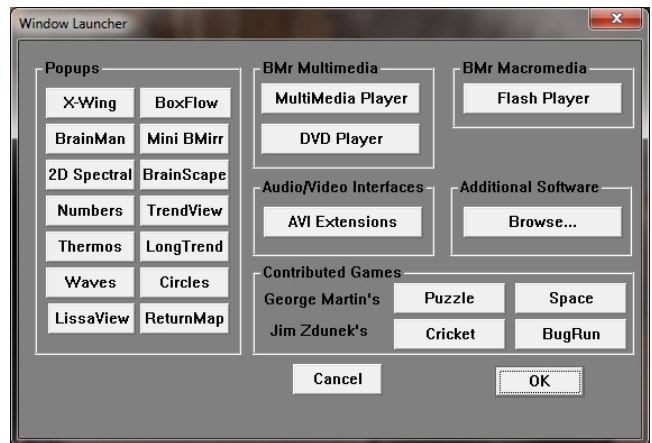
Window Launcher

Popups
X-Wing
BoxFlow
BrainMan
Mini BMirr
2D Spectral
BrainScape
Numbers
TrendView
Thermos
LongTrend
Waves
Circles
LissaView
ReturnMap

BMr Multimedia
MultiMedia Player
DVD Player

BMr Macromedia
Flash Player

Audio/Video Interfaces
AVI Extensions

Additional Software
Browse...

Contributed Games
George Martin's
Puzzle
Space
Jim Zdunek's
Cricket
BugRun

Cancel
OK